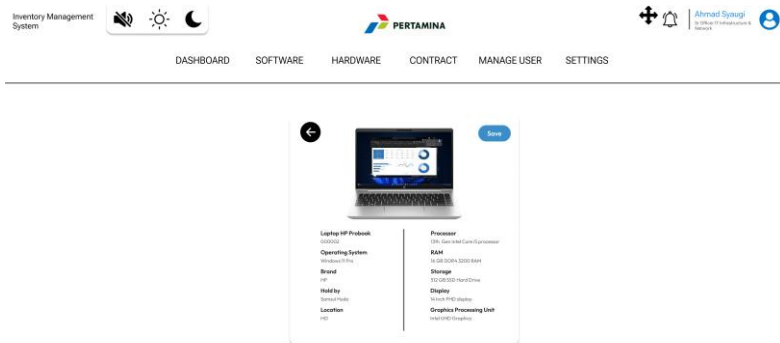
Inventory Management System

PERTAMINA

Ahmad Syaugi
Sr Officer IT Infrastructure & Network

DASHBOARD SOFTWARE HARDWARE CONTRACT MANAGE USER SETTINGS

Save

Laptop HP Probook
000002

Operating System
Windows 11 Pro

Brand
HP

Hold by
Santoz Pado

Location
HO

Processor
13th Gen Intel Core i5 processor

RAM
16 GB DDR4 3200 RAM

Storage
512 GB SSD Hard Drive

Display
14 inch FHD display

Graphics Processing Unit
Intel UHD Graphics